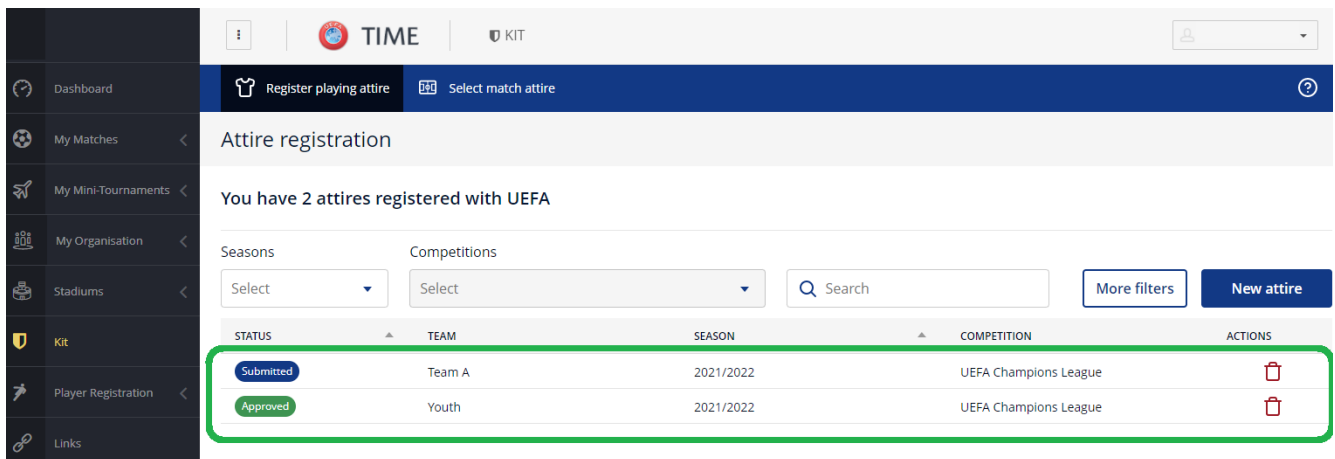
Dashboard
My Matches
My Mini-Tournaments
My Organisation
Stadiums
Kit
Player Registration
Links

TIME
KIT

Register playing attire
Select match attire

Attire registration

You have 2 attires registered with UEFA

Seasons
Select
Competitions
Select
Search
More filters
New attire

| STATUS | TEAM | SEASON | COMPETITION | ACTIONS |
|---|---|---|---|---|
| Submitted | Team A | 2021/2022 | UEFA Champions League | |
| Approved | Youth | 2021/2022 | UEFA Champions League | |